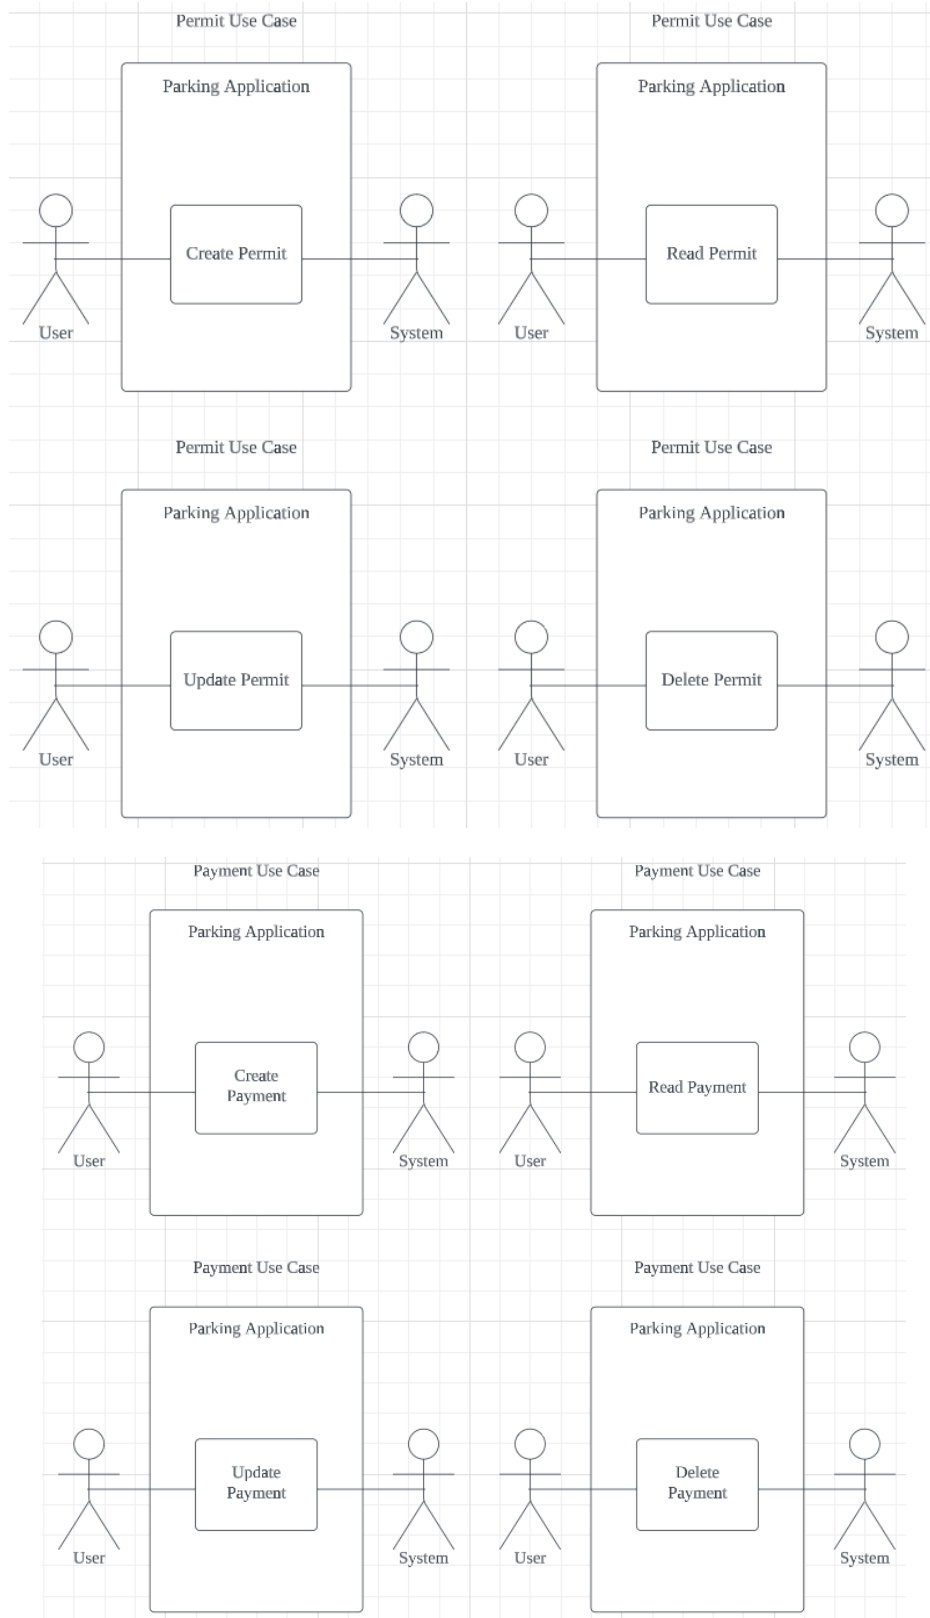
Permit Use Case

Parking Application

Create Permit

User

System

Permit Use Case

Parking Application

Read Permit

User

System

Permit Use Case

Parking Application

Update Permit

User

System

Permit Use Case

Parking Application

Delete Permit

User

System

Payment Use Case

Parking Application

Create Payment

User

System

Payment Use Case

Parking Application

Read Payment

User

System

Payment Use Case

Parking Application

Update Payment

User

System

Payment Use Case

Parking Application

Delete Payment

User

System